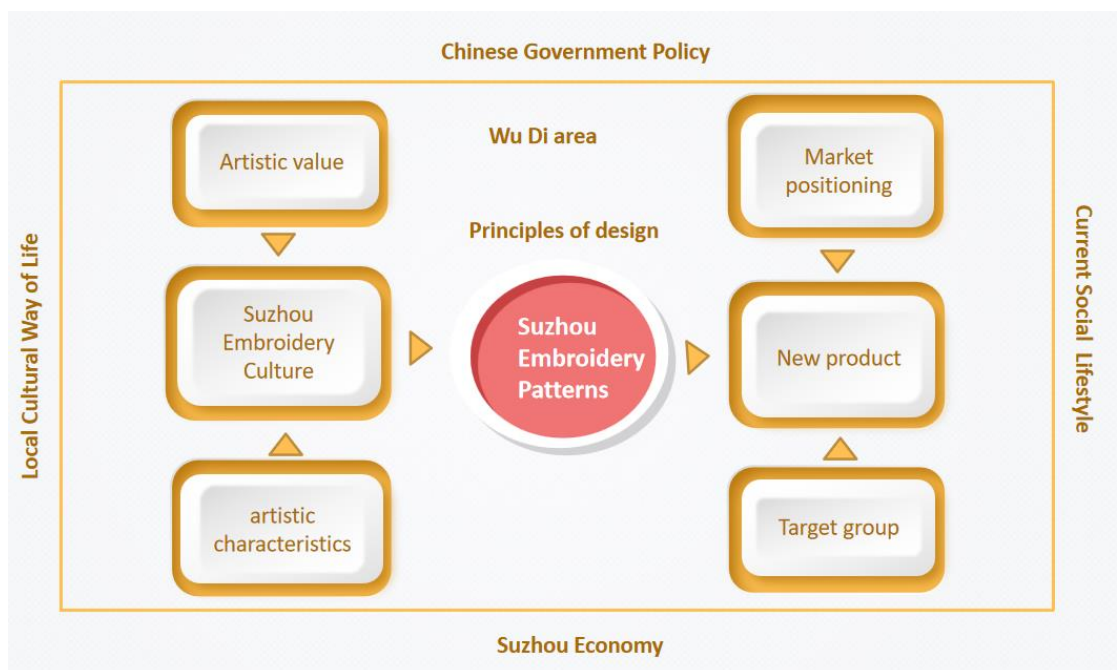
Chinese Government Policy

Local Cultural Way of Life

Artistic value

Suzhou Embroidery Culture

artistic characteristics

Wu Di area

Principles of design

Suzhou Embroidery Patterns

Market positioning

New product

Target group

Current Social Lifestyle

Suzhou Economy